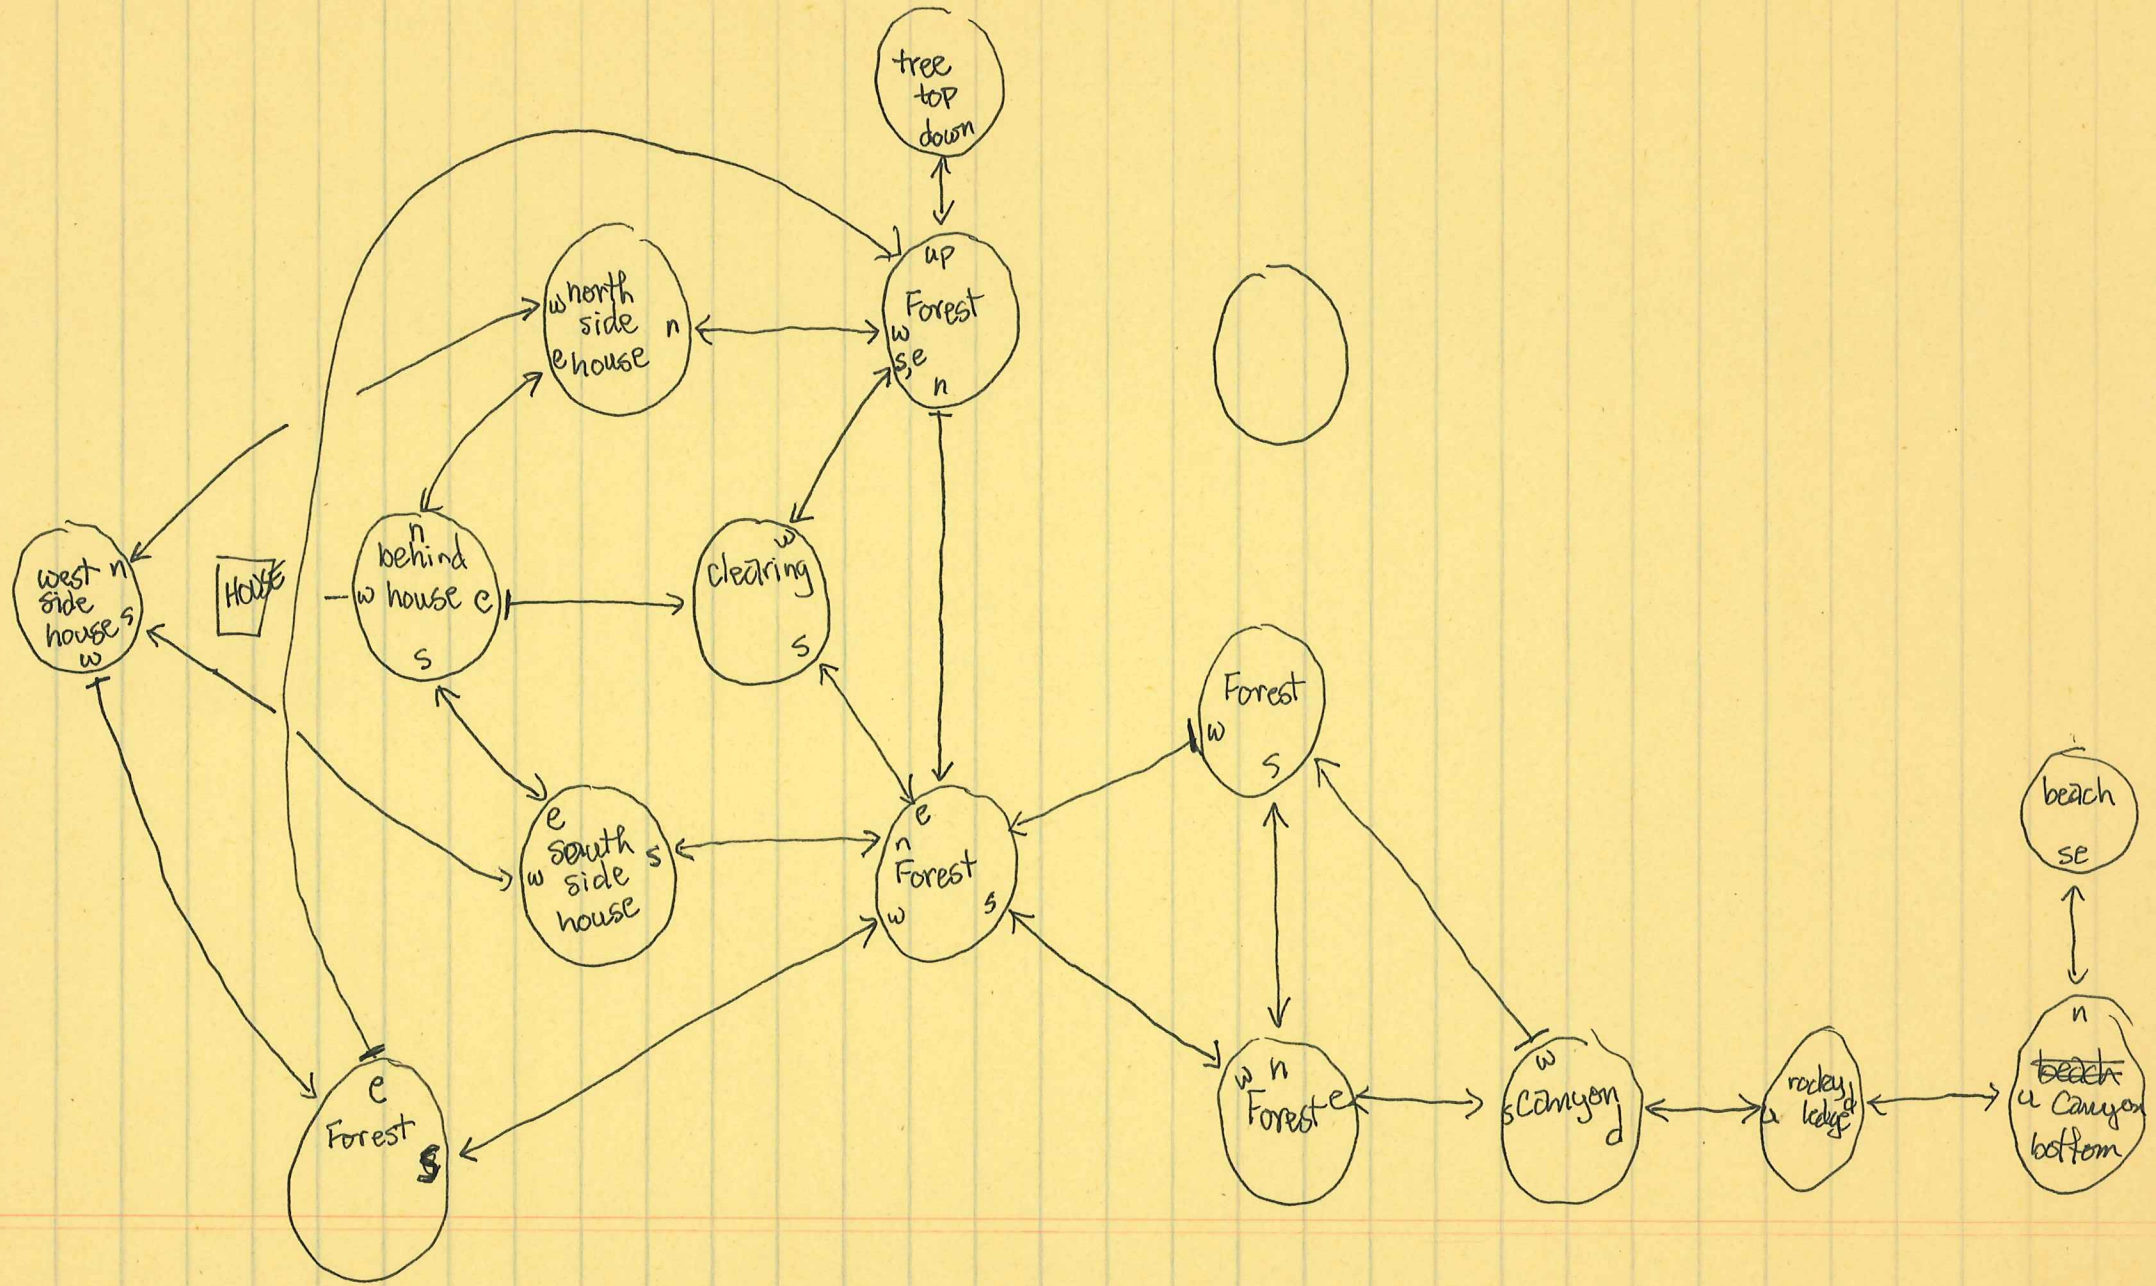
tree top down

up Forest w s,e n

w north side e house n

west side house n s w

HOUSE

n behind w house e s

w Clearing s

Forest w s

e south w side house s

e n Forest w s

beach se

e Forest S

w n Forest e

w s Canyon d

rocky u ledge d

n ~~beach~~ u Canyon bottom